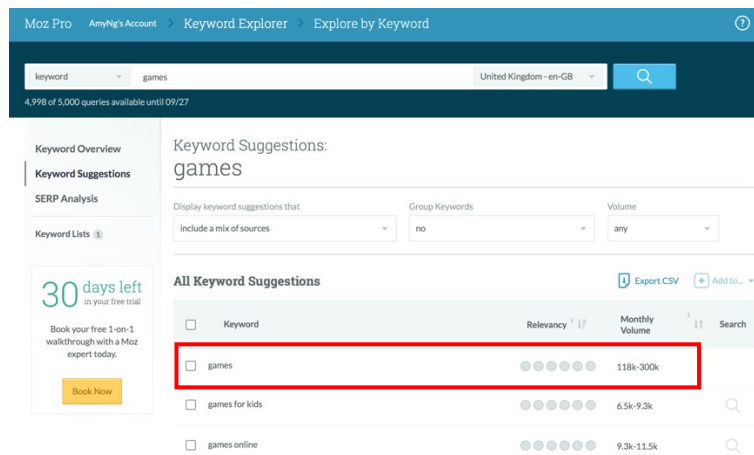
Moz Pro AmyNg's Account > Keyword Explorer > Explore by Keyword

?

keyword games United Kingdom - en-GB

4,998 of 5,000 queries available until 09/27

Keyword Overview
Keyword Suggestions
SERP Analysis
Keyword Lists 1

30 days left in your free trial

Book your free 1-on-1 walkthrough with a Moz expert today.

Book Now

Keyword Suggestions:
games

Display keyword suggestions that
include a mix of sources

Group Keywords
no

Volume
any

All Keyword Suggestions

Export CSV
Add to...

| | Keyword | Relevancy | Monthly Volume | Search |
|---|---|---|---|---|
| | games | | 118k-300k | |
| | games for kids | | 6.5k-9.3k | |
| | games online | | 9.3k-11.5k | |